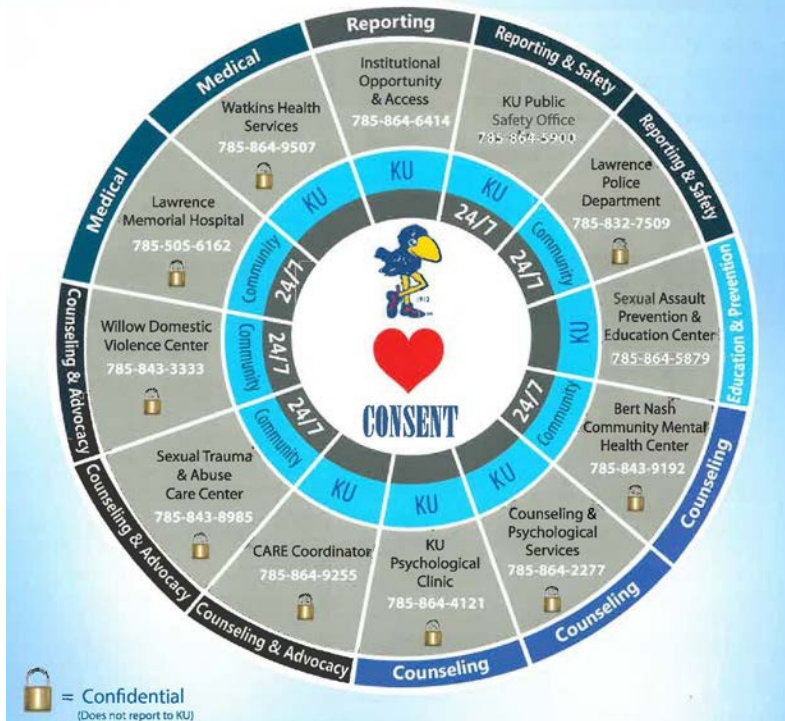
Reporting

Institutional Opportunity & Access
785-864-6414

Reporting & Safety

KU Public Safety Office
785-864-5900

Reporting & Safety

Lawrence Police Department
785-832-7509

Education & Prevention

Sexual Assault Prevention & Education Center
785-864-5879

Counseling

Bert Nash Community Mental Health Center
785-843-9192

Counseling

Counseling & Psychological Services
785-864-2277

Counseling

KU Psychological Clinic
785-864-4121

Counseling & Advocacy

CARE Coordinator
785-864-9255

Counseling & Advocacy

Sexual Trauma & Abuse Care Center
785-843-8985

Counseling & Advocacy

Willow Domestic Violence Center
785-843-3333

Medical

Lawrence Memorial Hospital
785-505-6162

Medical

Watkins Health Services
785-864-9507

KU
KU
Community
KU
Community
KU
KU
Community
Community
Community
KU

24/7
24/7
24/7
24/7
24/7
24/7

1912

CONSENT

= Confidential
(Does not report to KU)